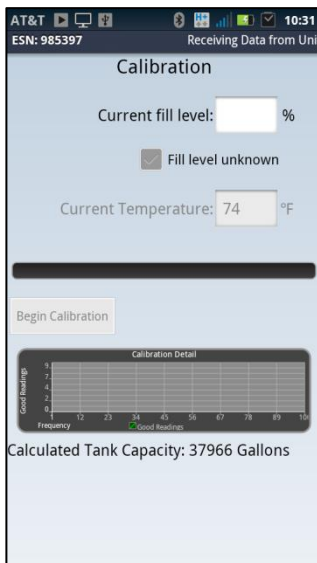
AT&T 10:31
ESN: 985397 Receiving Data from Uni

Calibration

Current fill level: %

Fill level unknown

Current Temperature: 74 °F

Begin Calibration

Calibration Detail
Good Readings
9
7
5
4
2
0
1 12 23 34 45 56 67 78 89 10
Frequency
Good Readings

Calculated Tank Capacity: 37966 Gallons